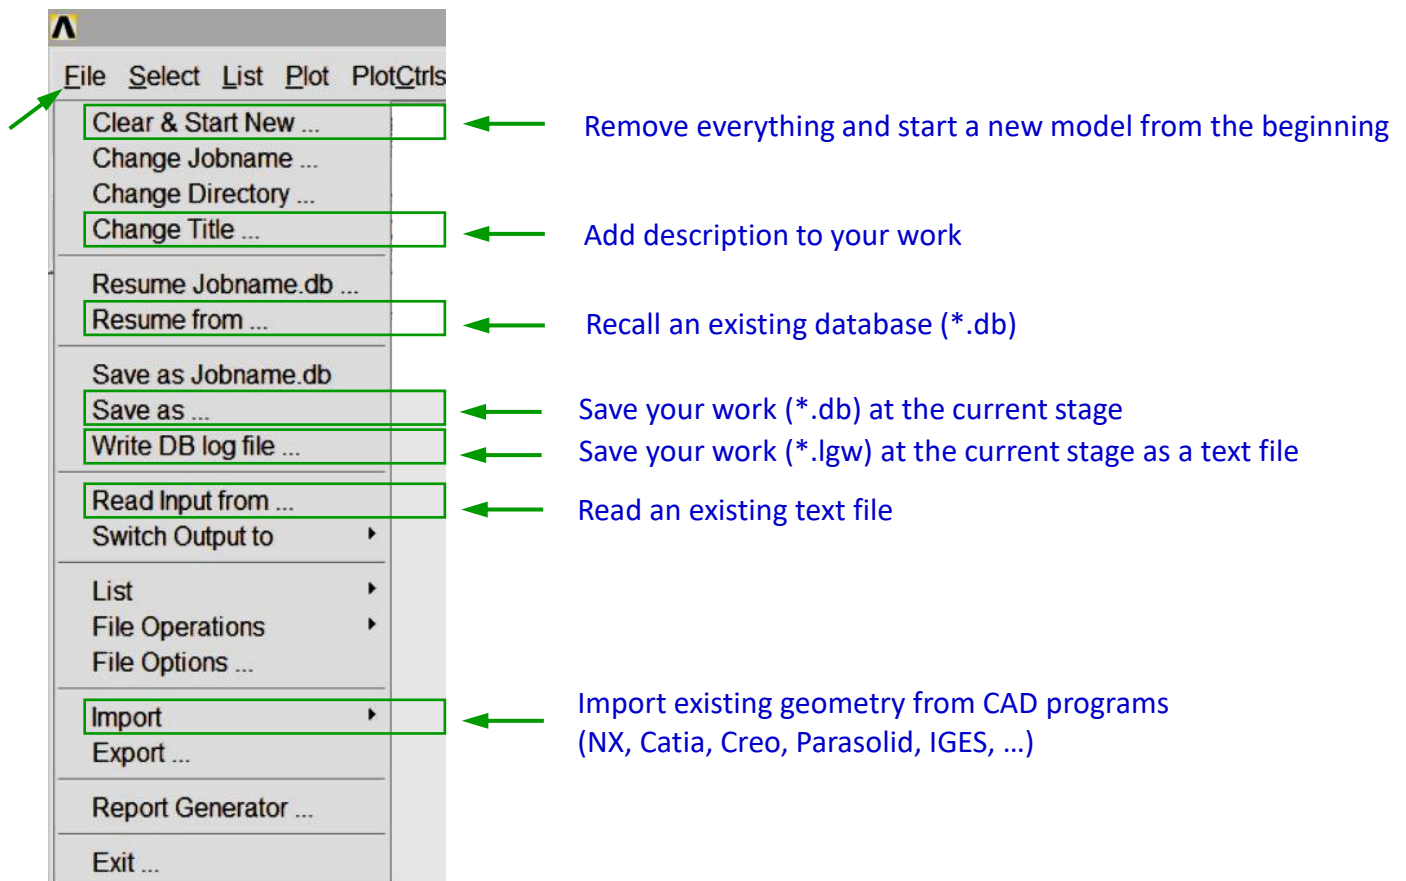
File Select List Plot PlotCtrls

Clear & Start New ...
Change Jobname ...
Change Directory ...
Change Title ...

Resume Jobname.db ...
Resume from ...

Save as Jobname.db
Save as ...
Write DB log file ...

Read Input from ...
Switch Output to

List
File Operations
File Options ...

Import
Export ...

Report Generator ...

Exit ...

Remove everything and start a new model from the beginning

Add description to your work

Recall an existing database (*.db)

Save your work (*.db) at the current stage

Save your work (*.lgw) at the current stage as a text file

Read an existing text file

Import existing geometry from CAD programs (NX, Catia, Creo, Parasolid, IGES, …)